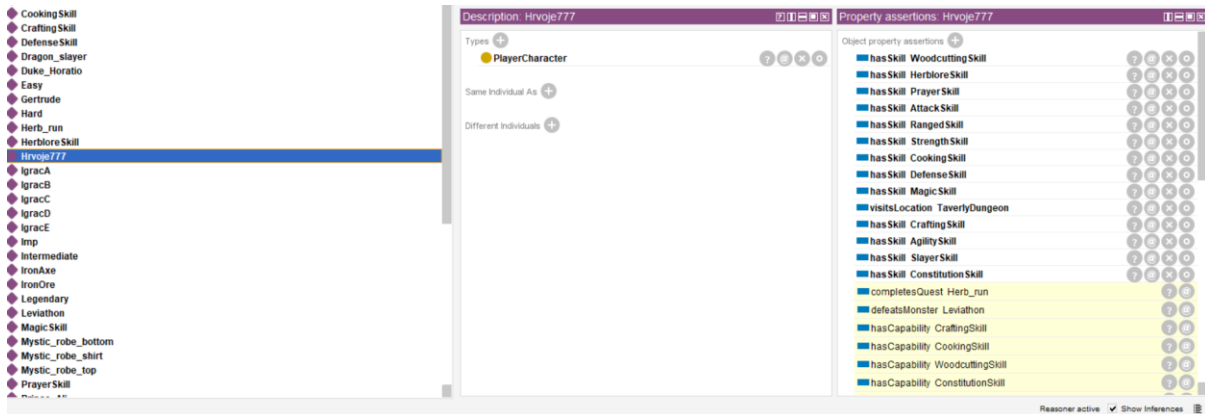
CookingSkill
CraftingSkill
DefenseSkill
Dragon_slayer
Duke_Horatio
Easy
Gertrude
Hard
Herb_run
HerbloreSkill
Hrvoje777
IgracA
IgracB
IgracC
IgracD
IgracE
Imp
Intermediate
IronAxe
IronOre
Legendary
Leviathon
MagicSkill
Mystic_robe_bottom
Mystic_robe_shirt
Mystic_robe_top
PrayerSkill
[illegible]

Description: Hrvoje777

Types
PlayerCharacter

Same Individual As

Different Individuals

Property assertions: Hrvoje777

Object property assertions
hasSkill WoodcuttingSkill
hasSkill HerbloreSkill
hasSkill PrayerSkill
hasSkill AttackSkill
hasSkill RangedSkill
hasSkill StrengthSkill
hasSkill CookingSkill
hasSkill DefenseSkill
hasSkill MagicSkill
visitsLocation TaverlyDungeon
hasSkill CraftingSkill
hasSkill AgilitySkill
hasSkill SlayerSkill
hasSkill ConstitutionSkill
completesQuest Herb_run
defeatsMonster Leviathon
hasCapability CraftingSkill
hasCapability CookingSkill
hasCapability WoodcuttingSkill
hasCapability ConstitutionSkill

Reasoner active
Show Inferences